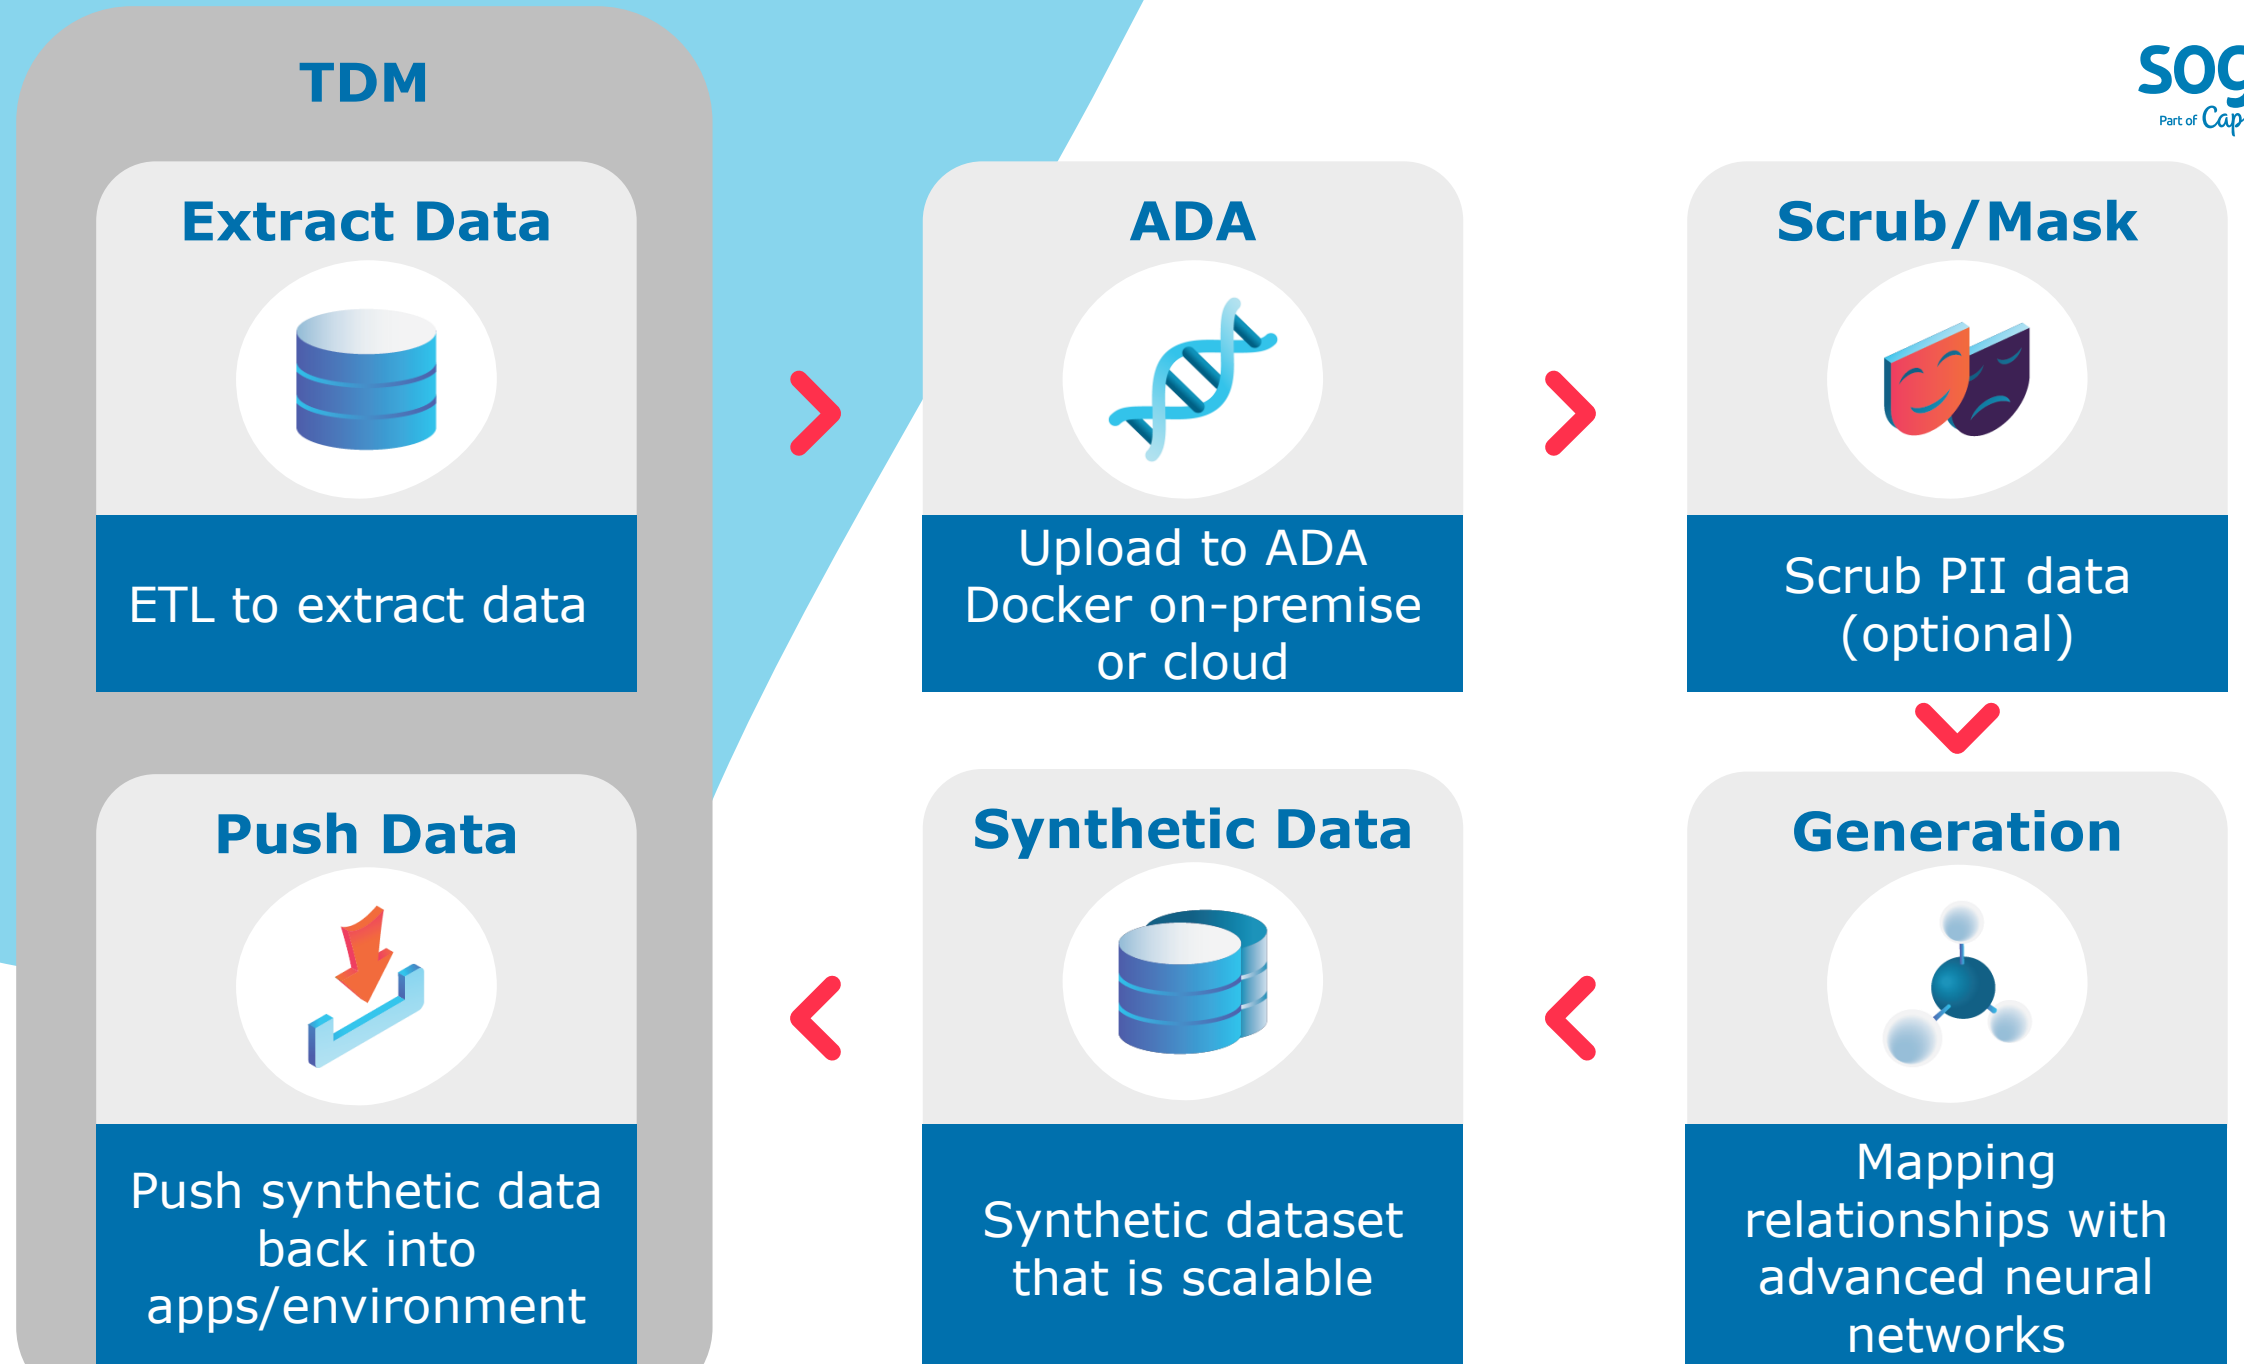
TDM

SOG
Part of Cap

Extract Data

ETL to extract data

ADA

Upload to ADA Docker on-premise or cloud

Scrub/Mask

Scrub PII data (optional)

Push Data

Push synthetic data back into apps/environment

Synthetic Data

Synthetic dataset that is scalable

Generation

Mapping relationships with advanced neural networks